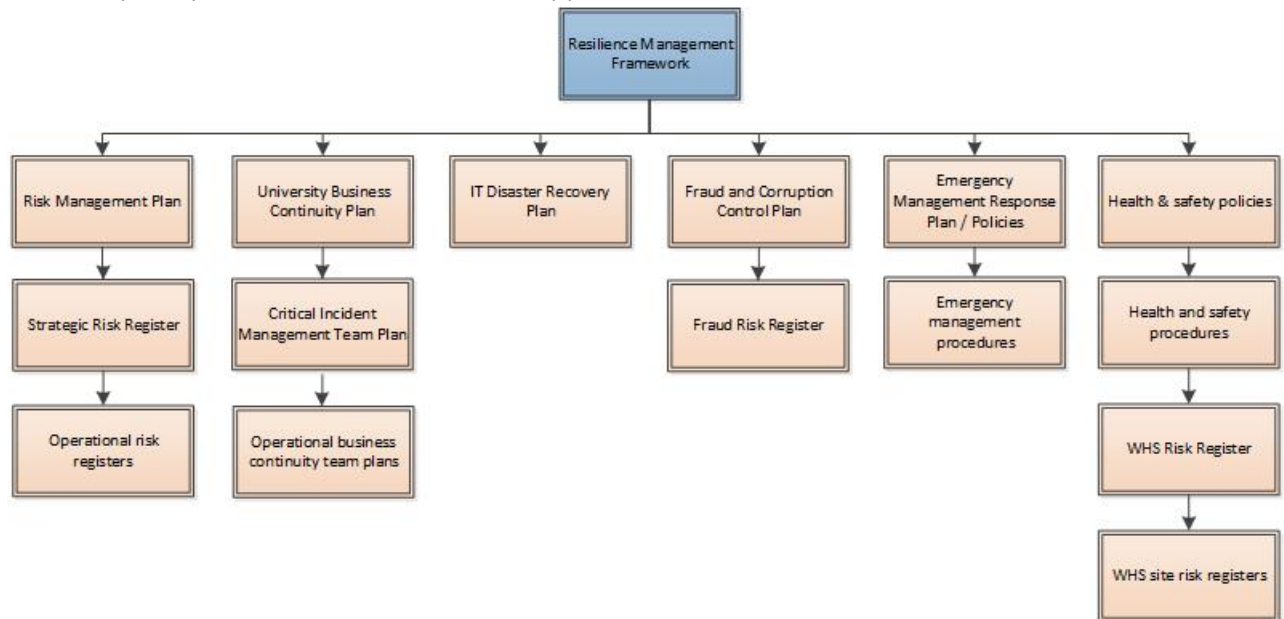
Resilience Management Framework

Risk Management Plan

Strategic Risk Register

Operational risk registers

University Business Continuity Plan

Critical Incident Management Team Plan

Operational business continuity team plans

IT Disaster Recovery Plan

Fraud and Corruption Control Plan

Fraud Risk Register

Emergency Management Response Plan / Policies

Emergency management procedures

Health & safety policies

Health and safety procedures

WHS Risk Register

WHS site risk registers